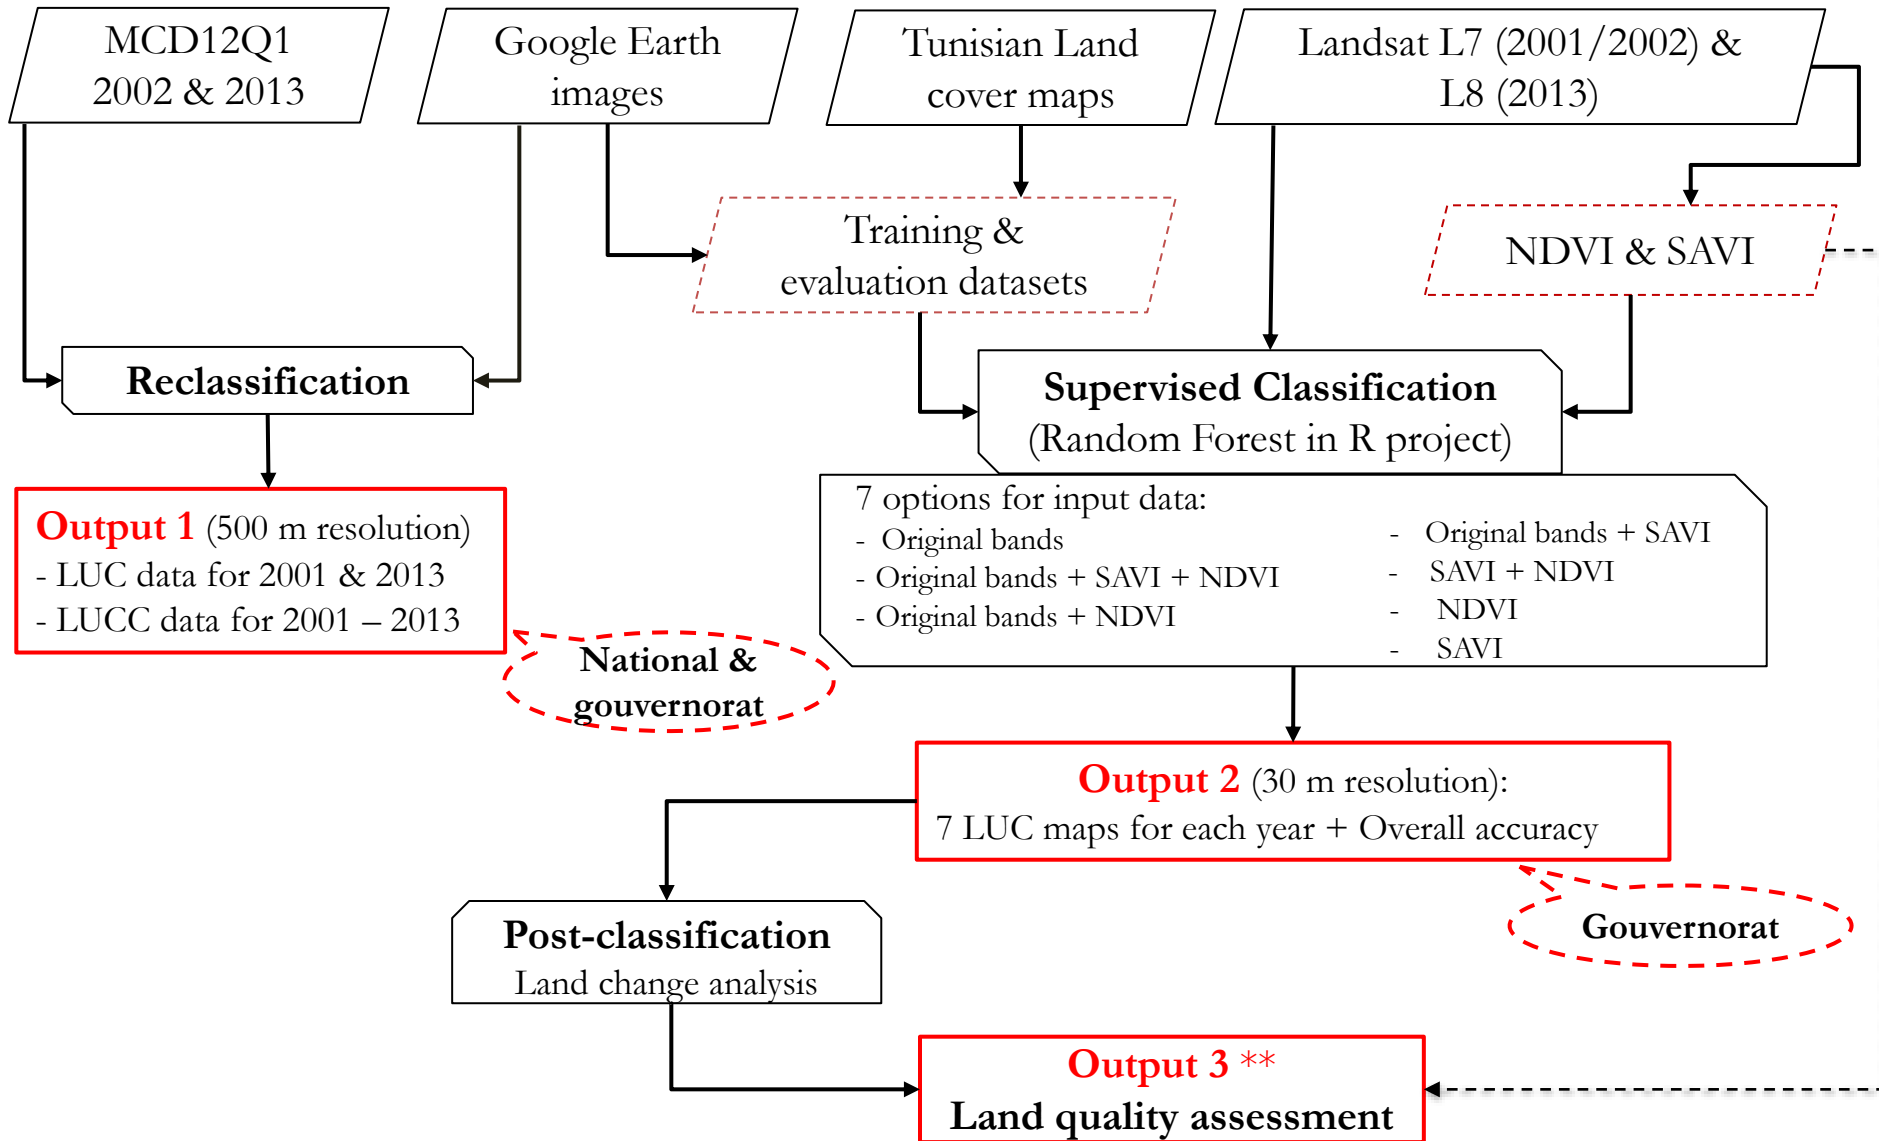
MCD12Q1
2002 & 2013

Google Earth images

Tunisian Land cover maps

Landsat L7 (2001/2002) & L8 (2013)

Training & evaluation datasets

NDVI & SAVI

Reclassification

Supervised Classification
(Random Forest in R project)

Output 1 (500 m resolution)
- LUC data for 2001 & 2013
- LUCC data for 2001 – 2013

7 options for input data:
- Original bands
- Original bands + SAVI + NDVI
- Original bands + NDVI
- Original bands + SAVI
- SAVI + NDVI
- NDVI
- SAVI

National & gouvernorat

Output 2 (30 m resolution):
7 LUC maps for each year + Overall accuracy

Gouvernorat

Post-classification
Land change analysis

Output 3 **
Land quality assessment